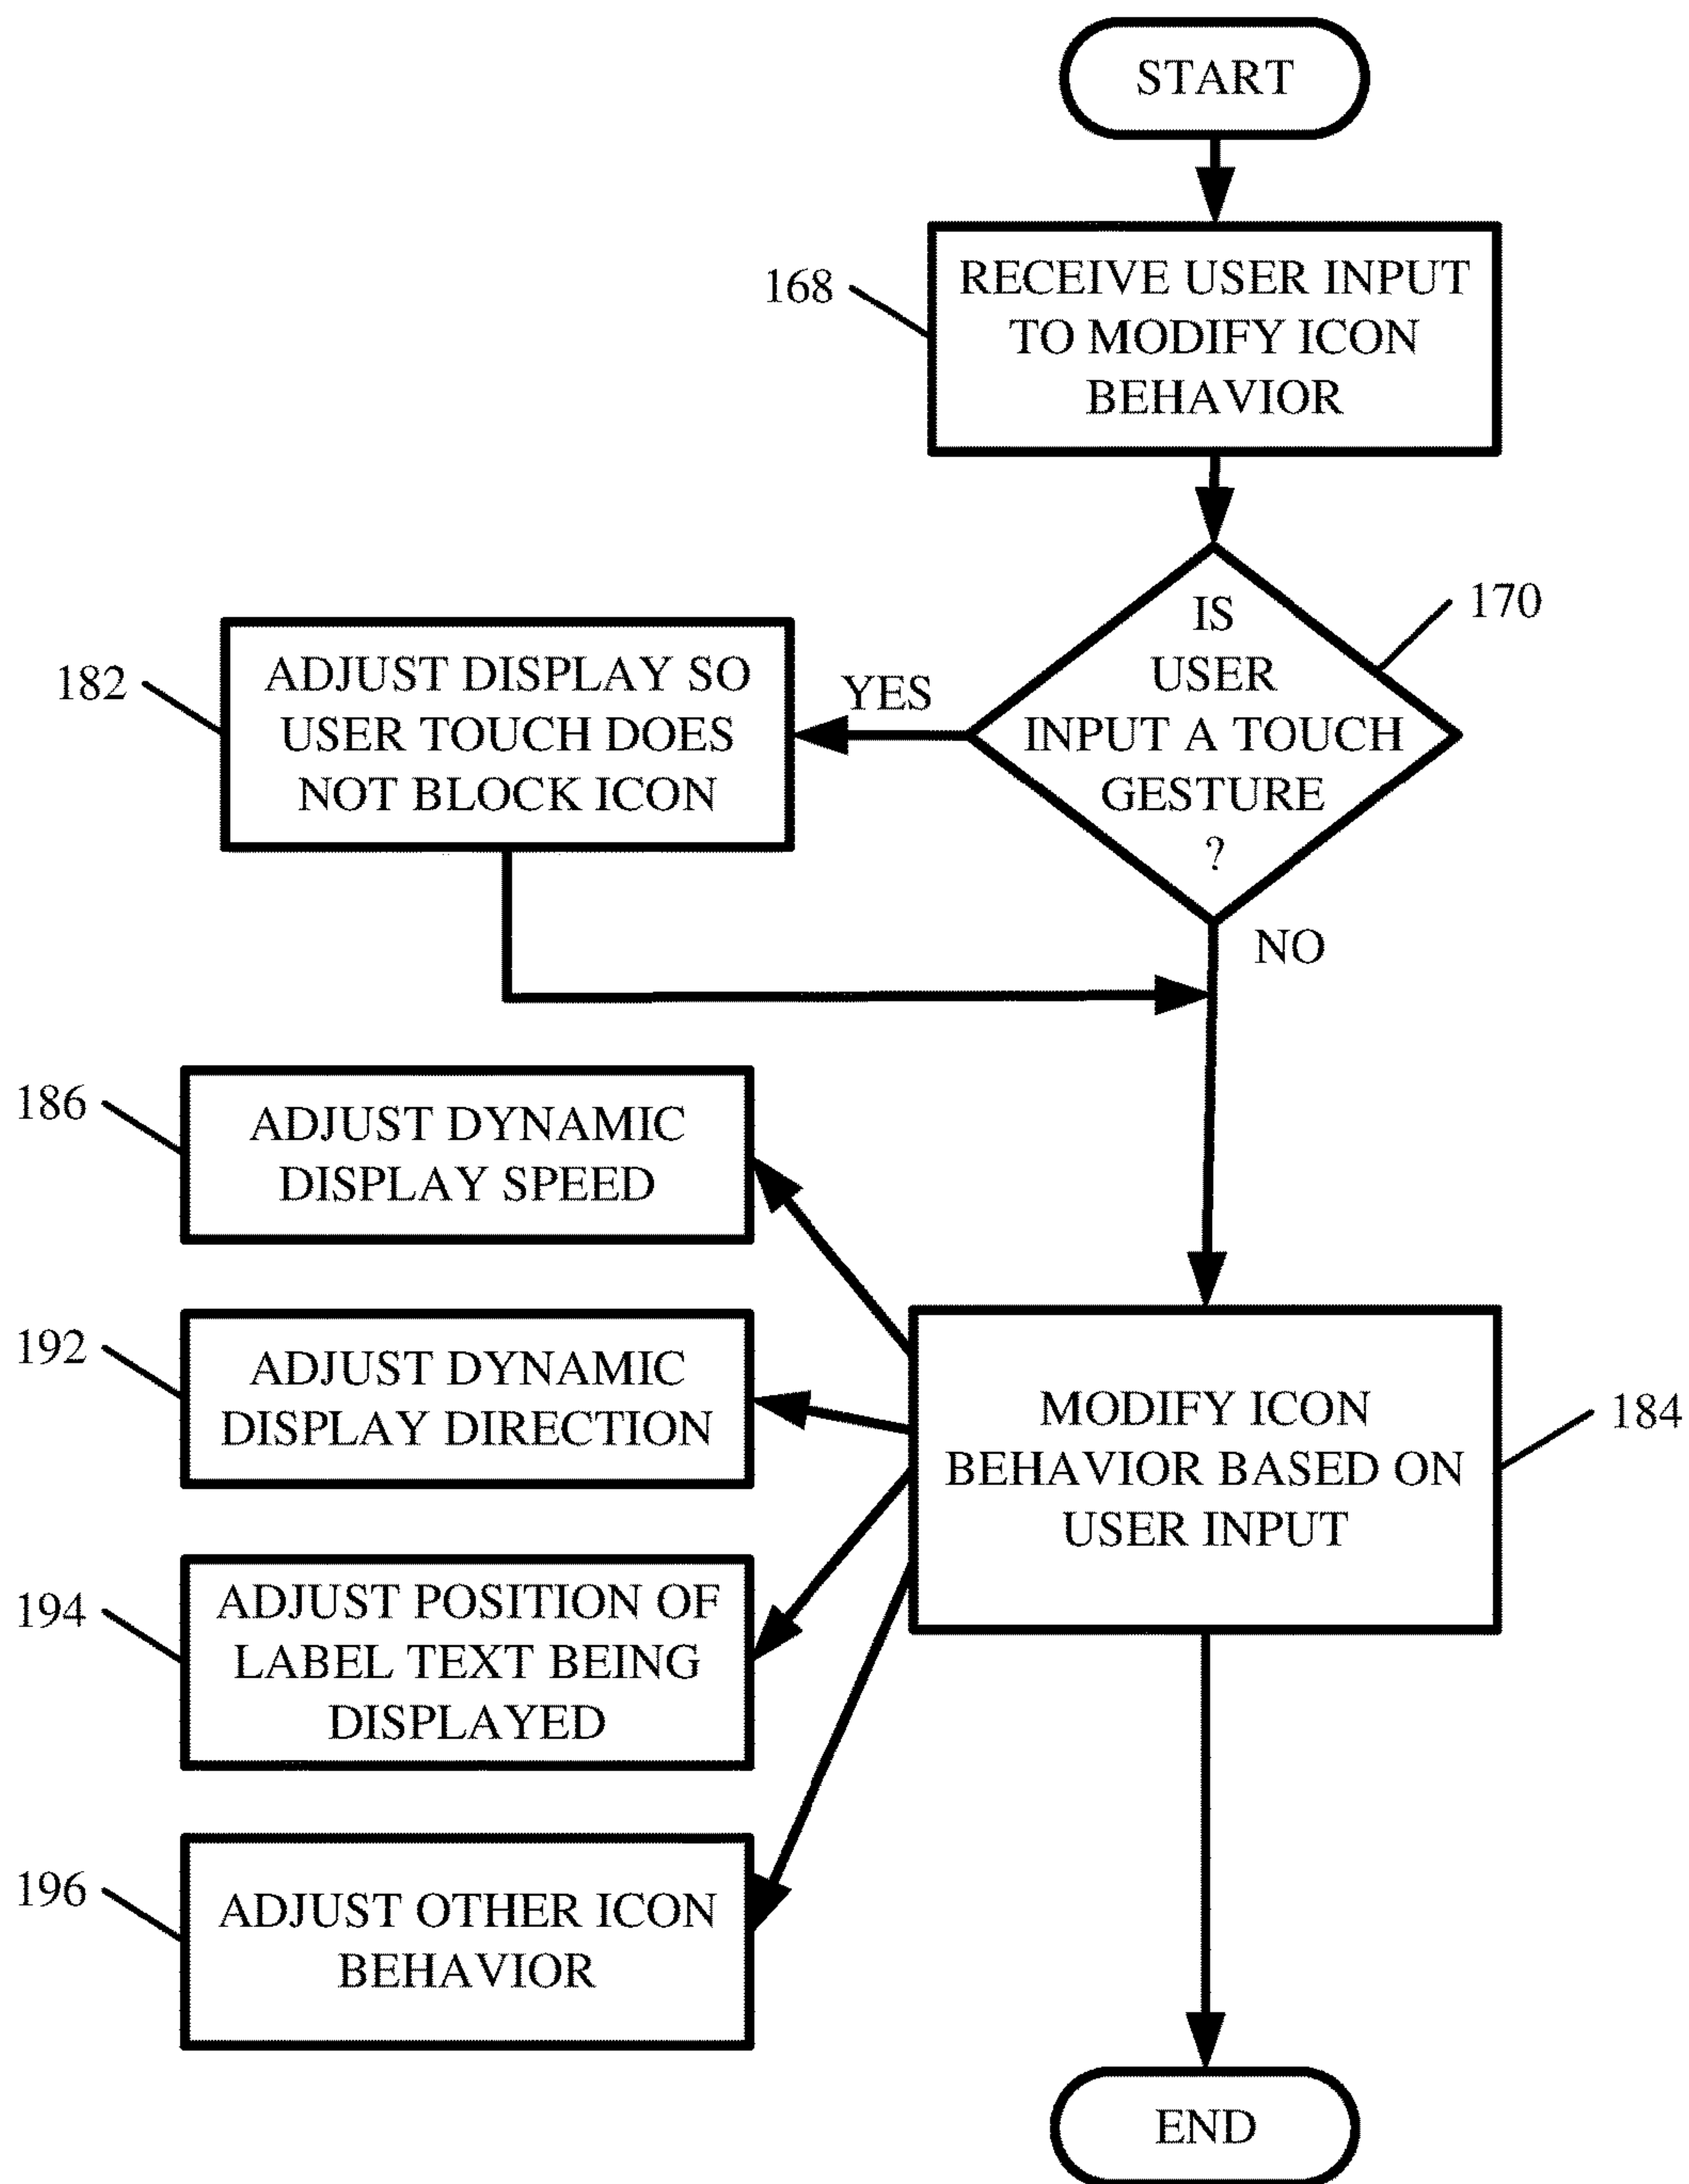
START

168

RECEIVE USER INPUT TO MODIFY ICON BEHAVIOR

170

IS USER INPUT A TOUCH GESTURE ?

YES

182

ADJUST DISPLAY SO USER TOUCH DOES NOT BLOCK ICON

NO

186

ADJUST DYNAMIC DISPLAY SPEED

192

ADJUST DYNAMIC DISPLAY DIRECTION

184

MODIFY ICON BEHAVIOR BASED ON USER INPUT

194

ADJUST POSITION OF LABEL TEXT BEING DISPLAYED

196

ADJUST OTHER ICON BEHAVIOR

END